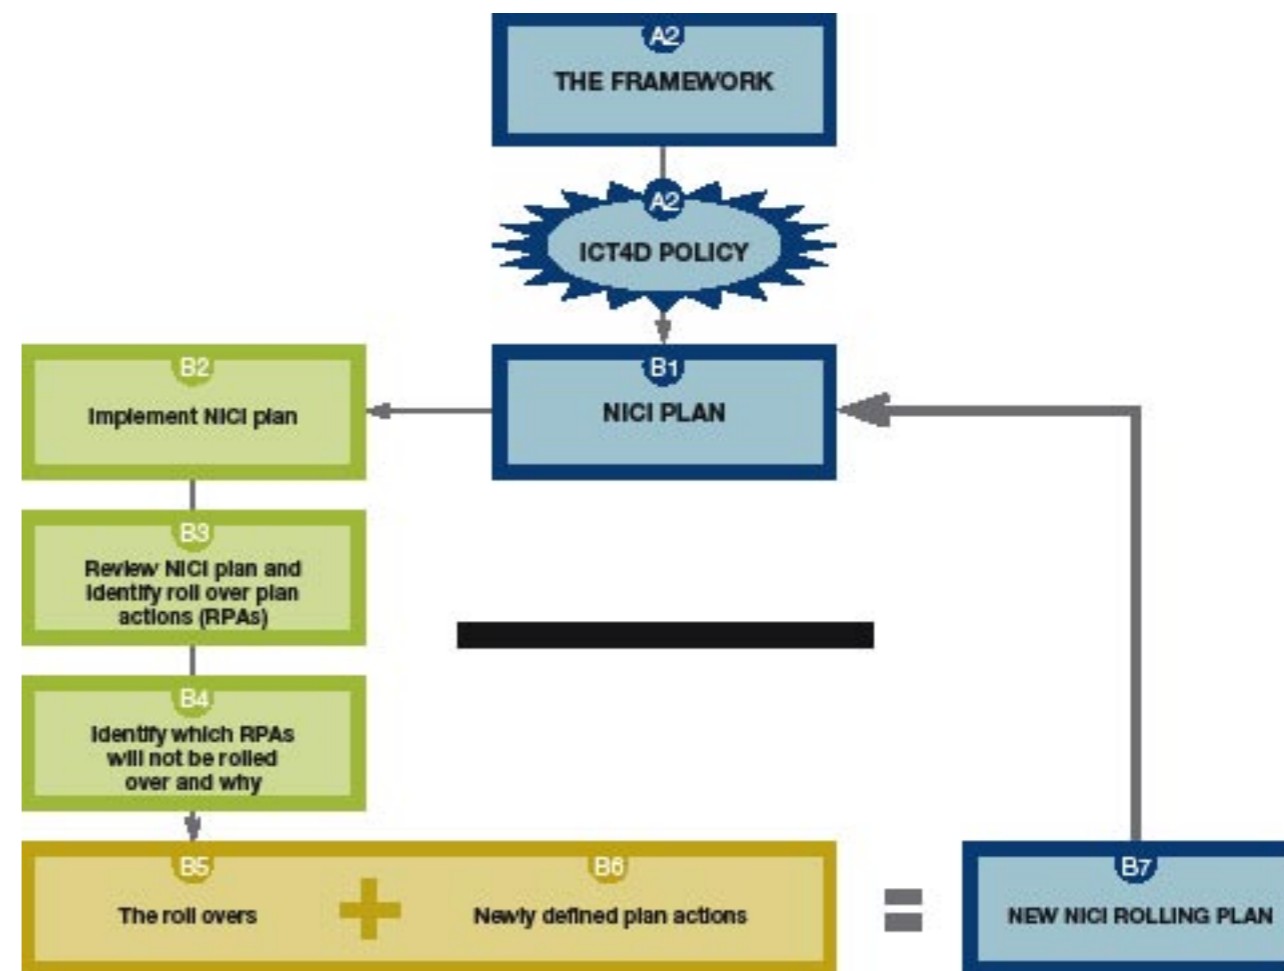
A2
THE FRAMEWORK

A2
ICT4D POLICY

B1
NICI PLAN

B2
Implement NICI plan

B3
Review NICI plan and identify roll over plan actions (RPAs)

B4
Identify which RPAs will not be rolled over and why

B5
The roll overs

B6
Newly defined plan actions

B7
NEW NICI ROLLING PLAN